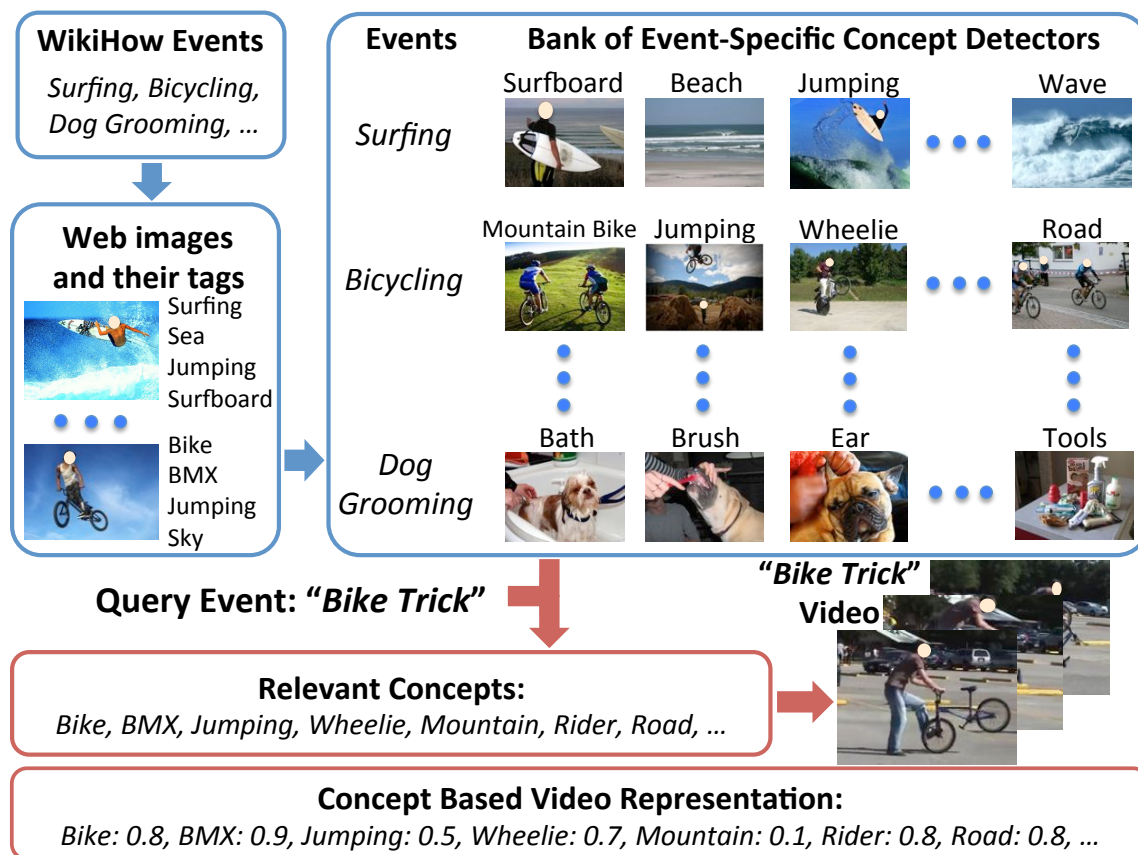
WikiHow Events

*Surfing, Bicycling, Dog Grooming, …*

Web images and their tags

Surfing
Sea
Jumping
Surfboard

Bike
BMX
Jumping
Sky

Events

Bank of Event-Specific Concept Detectors

*Surfing*

Surfboard Beach Jumping Wave

*Bicycling*

Mountain Bike Jumping Wheelie Road

*Dog Grooming*

Bath Brush Ear Tools

Query Event: "*Bike Trick*"

"*Bike Trick*" Video

Relevant Concepts:

*Bike, BMX, Jumping, Wheelie, Mountain, Rider, Road, …*

Concept Based Video Representation:

*Bike: 0.8, BMX: 0.9, Jumping: 0.5, Wheelie: 0.7, Mountain: 0.1, Rider: 0.8, Road: 0.8, …*